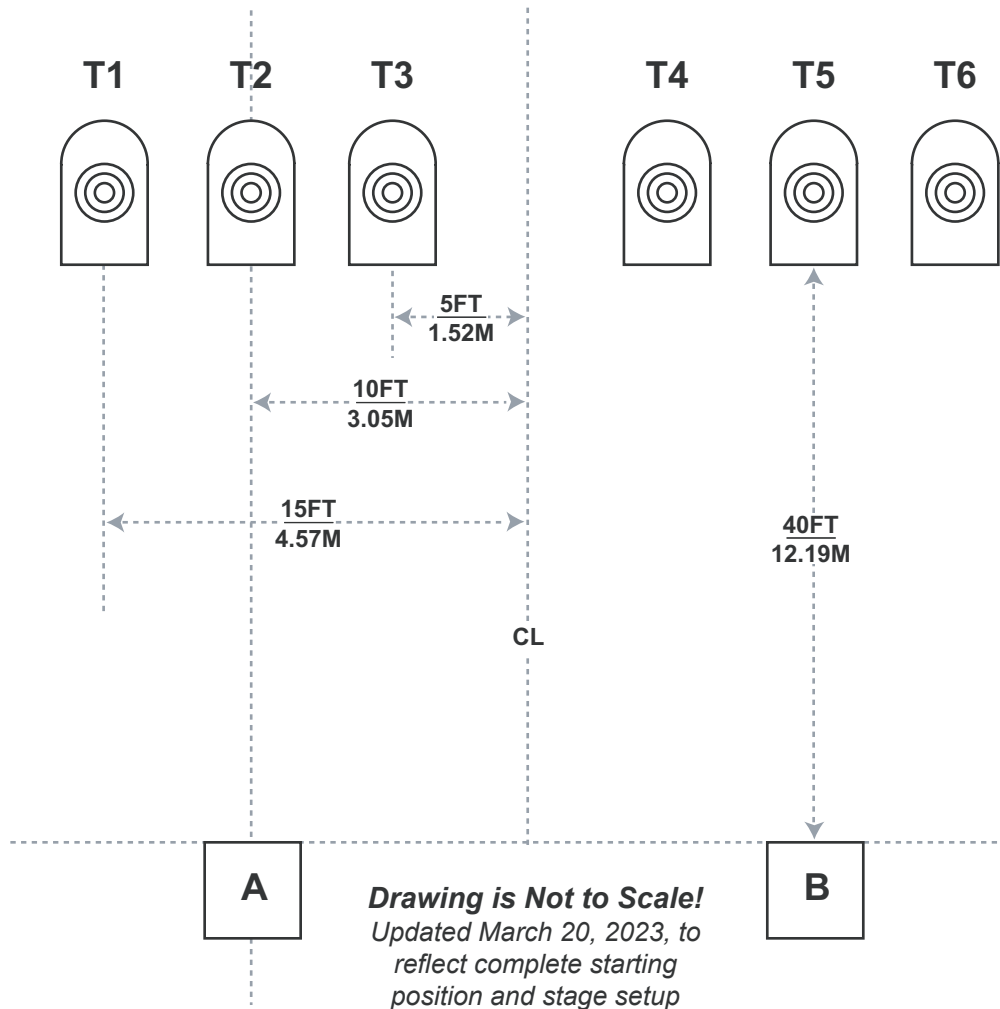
T1 T2 T3 T4 T5 T6

$\frac{5FT}{1.52M}$

$\frac{10FT}{3.05M}$

$\frac{15FT}{4.57M}$

$\frac{40FT}{12.19M}$

CL

A

B

***Drawing is Not to Scale!***
*Updated March 20, 2023, to reflect complete starting position and stage setup*